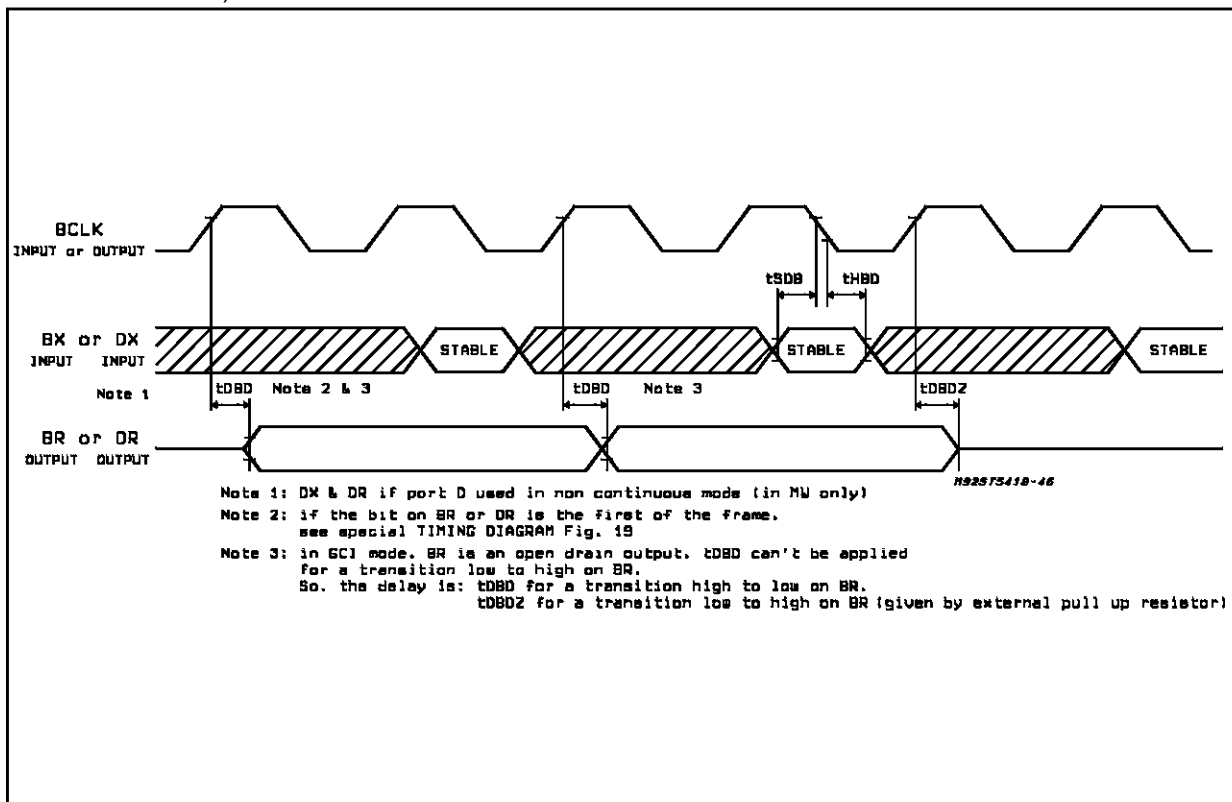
BCLK
INPUT or OUTPUT

tSDB tHBD

BX or DX
INPUT INPUT

STABLE STABLE STABLE

Note 1

tDBD Note 2 & 3 tDBD Note 3 tDBDZ

BR or DR
OUTPUT OUTPUT

M92ST5418-46

Note 1: DX & DR if port D used in non continuous mode (in MW only)

Note 2: if the bit on BR or DR is the first of the frame. see special TIMING DIAGRAM Fig. 19

Note 3: in GCI mode. BR is an open drain output. tDBD can't be applied for a transition low to high on BR.
So. the delay is: tDBD for a transition high to low on BR.
tDBDZ for a transition low to high on BR (given by external pull up resistor)